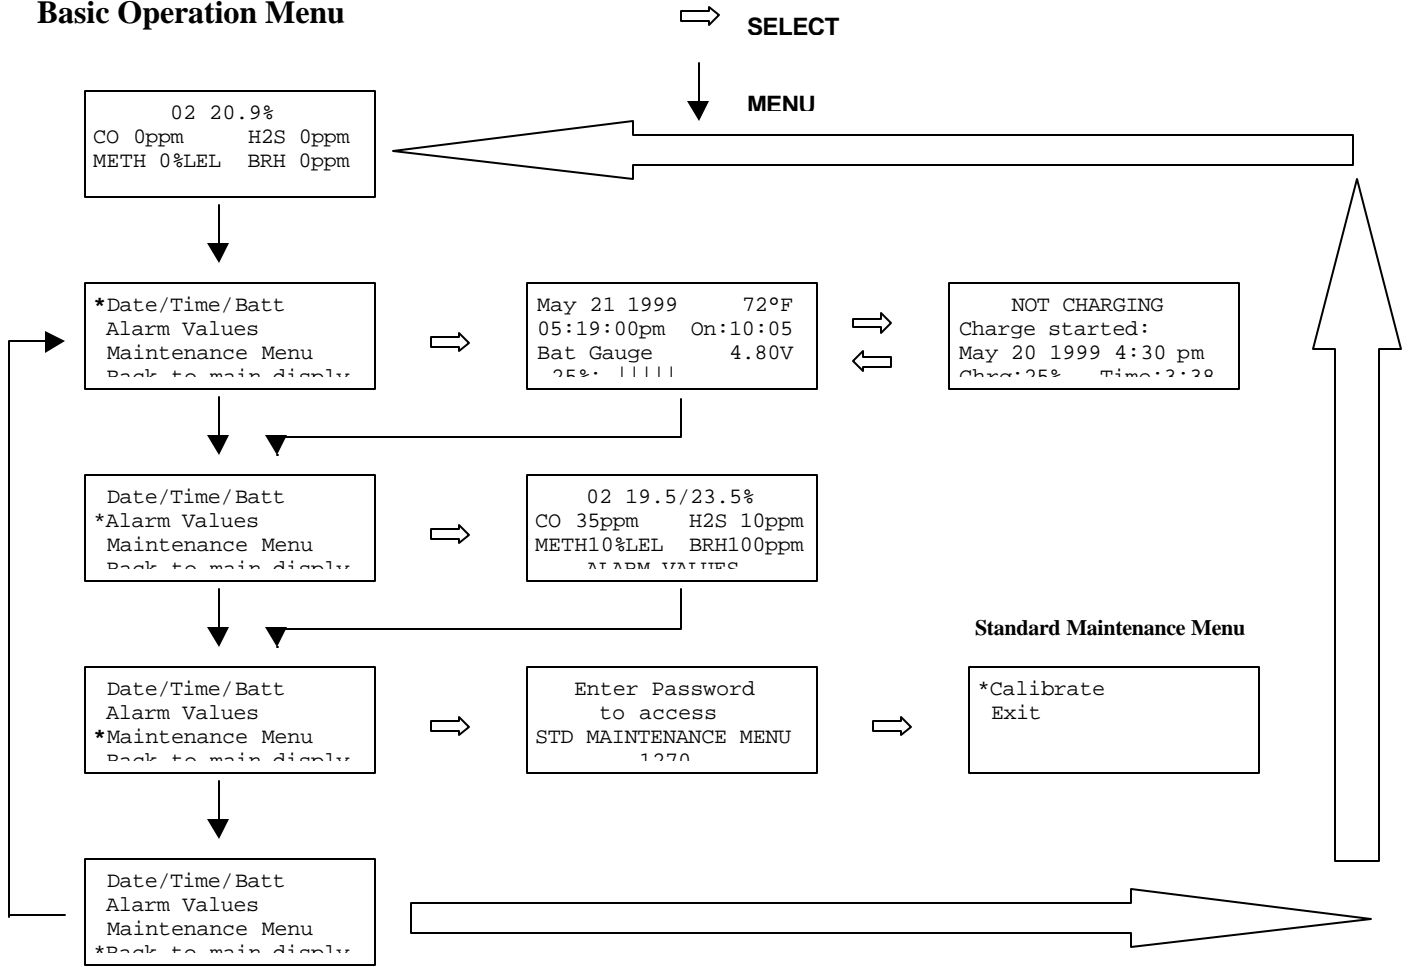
Basic Operation Menu

SELECT

MENU

O2 20.9%
CO 0ppm H2S 0ppm
METH 0%LEL BRH 0ppm

*Date/Time/Batt
Alarm Values
Maintenance Menu
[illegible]

May 21 1999 72°F
05:19:00pm On:10:05
Bat Gauge 4.80V
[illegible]

NOT CHARGING
Charge started:
May 20 1999 4:30 pm
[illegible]

Date/Time/Batt
*Alarm Values
Maintenance Menu
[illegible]

O2 19.5/23.5%
CO 35ppm H2S 10ppm
METH10%LEL BRH100ppm
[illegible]

Standard Maintenance Menu

Date/Time/Batt
Alarm Values
*Maintenance Menu
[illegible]

Enter Password
to access
STD MAINTENANCE MENU
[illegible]

*Calibrate
Exit

Date/Time/Batt
Alarm Values
Maintenance Menu
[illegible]